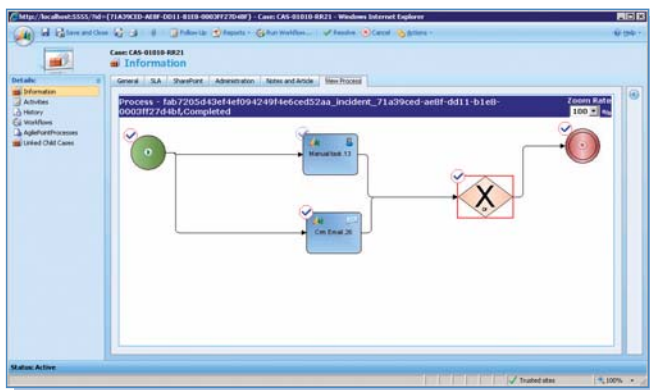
http://localhost:5555/?id={71A39CED-AE8F-DD11-B1E8-0003FF27D4BF} - Case: CAS-01010-RR21 - Windows Internet Explorer

Save and Close | Follow Up | Reports | Run Workflow... | Resolve | Cancel | Actions | Help

Case: CAS-01010-RR21
Information

Details
Information
Activities
History
Workflows
AgilePointProcesses
Linked Child Cases

General | SLA | SharePoint | Administration | Notes and Article | View Process

Process - fab7205d43ef4ef094249f4e6ced52aa_incident_71a39ced-ae8f-dd11-b1e8-0003ff27d4bf,Completed

Zoom Rate
100

Manual task 13

Crm Email 26

Status: Active

Trusted sites | 100%